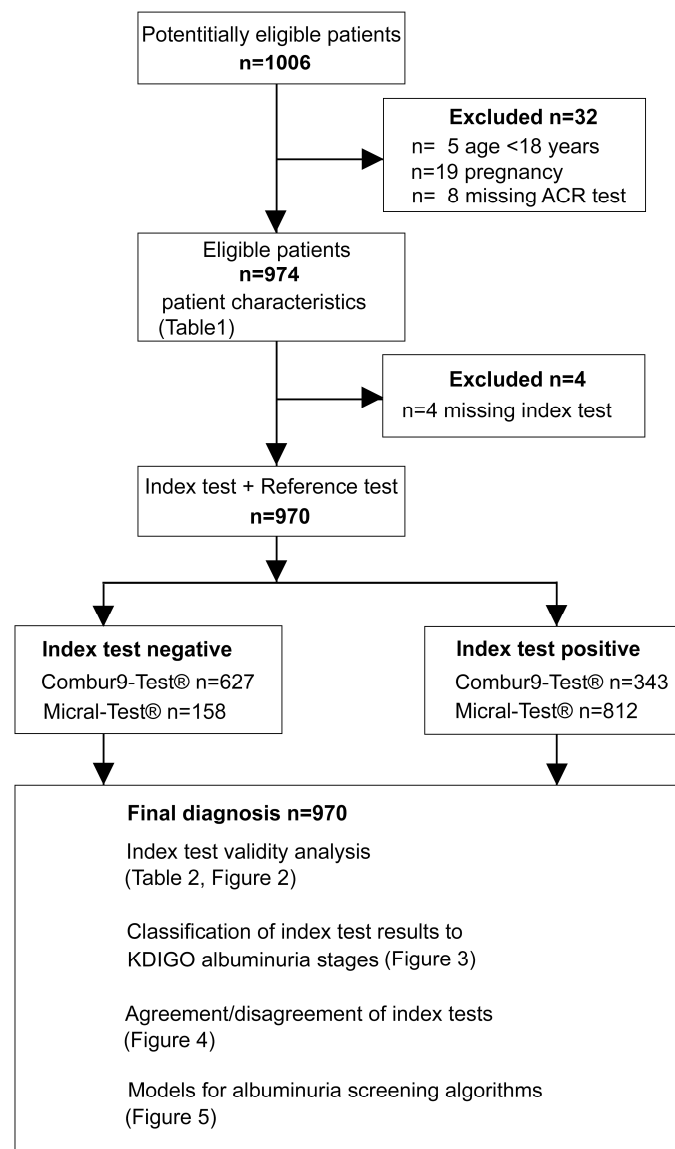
Potentitially eligible patients
**n=1006**

**Excluded n=32**
n= 5 age <18 years
n=19 pregnancy
n= 8 missing ACR test

Eligible patients
**n=974**
patient characteristics (Table1)

**Excluded n=4**
n=4 missing index test

Index test + Reference test
**n=970**

**Index test negative**
Combur9-Test® n=627
Micral-Test® n=158

**Index test positive**
Combur9-Test® n=343
Micral-Test® n=812

**Final diagnosis n=970**

Index test validity analysis (Table 2, Figure 2)

Classification of index test results to KDIGO albuminuria stages (Figure 3)

Agreement/disagreement of index tests (Figure 4)

Models for albuminuria screening algorithms (Figure 5)